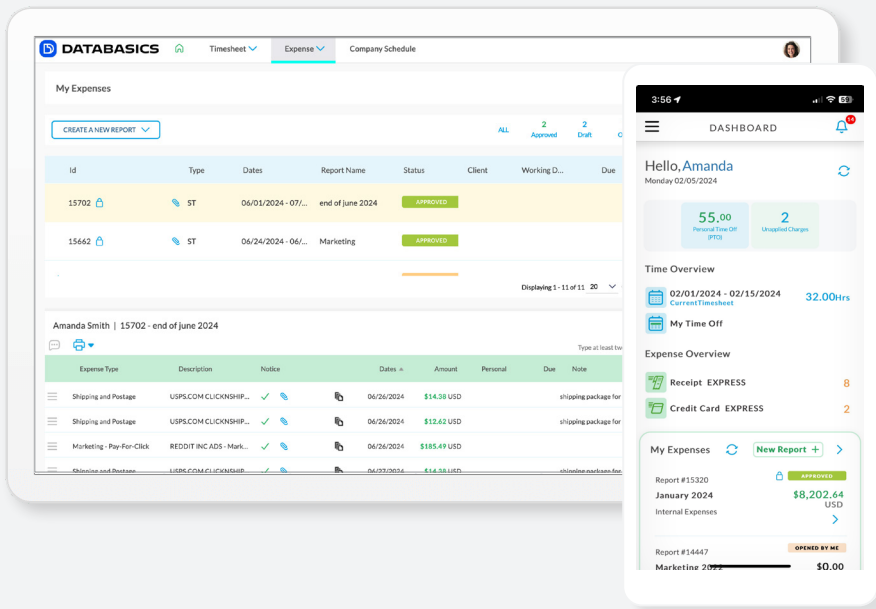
DATABASICS Timesheet Expense Company Schedule

My Expenses

CREATE A NEW REPORT

ALL 2 Approved 2 Draft

| Id | Type | Dates | Report Name | Status | Client | Working D... | Due |
|---|---|---|---|---|---|---|---|
| 15702 | ST | 06/01/2024 - 07/... | end of june 2024 | APPROVED | | | |
| 15662 | ST | 06/24/2024 - 06/... | Marketing | APPROVED | | | |

Displaying 1 - 11 of 11 20

Amanda Smith | 15702 - end of june 2024

Type at least tw

| Expense Type | Description | Notice | | Dates | Amount | Personal | Due | Note |
|---|---|---|---|---|---|---|---|---|
| Shipping and Postage | USPS.COM CLICKNSHIP... | | | 06/26/2024 | $14.38 USD | | | shipping package for |
| Shipping and Postage | USPS.COM CLICKNSHIP... | | | 06/26/2024 | $12.62 USD | | | shipping package for |
| Marketing - Pay-For-Click | REDDIT INC ADS - Mark... | | | 06/26/2024 | $185.49 USD | | | |
| Shipping and Postage | USPS.COM CLICKNSHIP... | | | 06/27/2024 | $14.38 USD | | | shipping package for |

3:56

DASHBOARD

14

Hello, Amanda
Monday 02/05/2024

55.00 Personal Time Off (PTO)
2 Unapplied Charges

Time Overview

02/01/2024 - 02/15/2024 CurrentTimesheet 32.00Hrs

My Time Off

Expense Overview

Receipt EXPRESS 8

Credit Card EXPRESS 2

My Expenses New Report +

Report #15320 APPROVED
January 2024 $8,202.64 USD
Internal Expenses

Report #14447 OPENED BY ME
Marketing 2022 $0.00